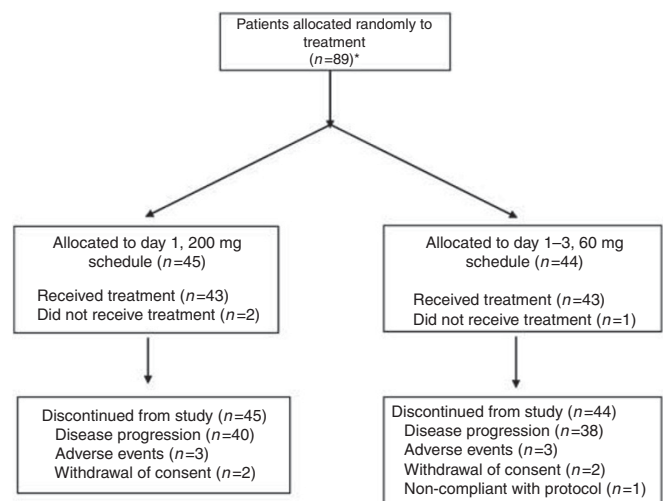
Patients allocated randomly to treatment
($n$=89)*

Allocated to day 1, 200 mg schedule ($n$=45)

Received treatment ($n$=43)
Did not receive treatment ($n$=2)

Discontinued from study ($n$=45)
Disease progression ($n$=40)
Adverse events ($n$=3)
Withdrawal of consent ($n$=2)

Allocated to day 1–3, 60 mg schedule ($n$=44)

Received treatment ($n$=43)
Did not receive treatment ($n$=1)

Discontinued from study ($n$=44)
Disease progression ($n$=38)
Adverse events ($n$=3)
Withdrawal of consent ($n$=2)
Non-compliant with protocol ($n$=1)